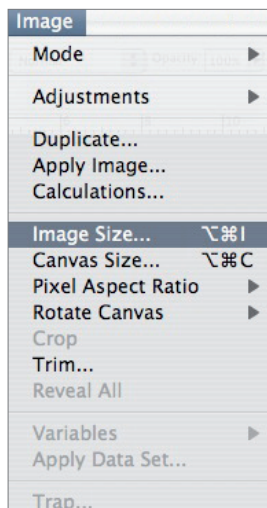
Image

Mode

Adjustments

Duplicate...
Apply Image...
Calculations...

Image Size... ⌥⌘I
Canvas Size... ⌥⌘C
Pixel Aspect Ratio
Rotate Canvas
Crop
Trim...
Reveal All

Variables
Apply Data Set...

Trap...